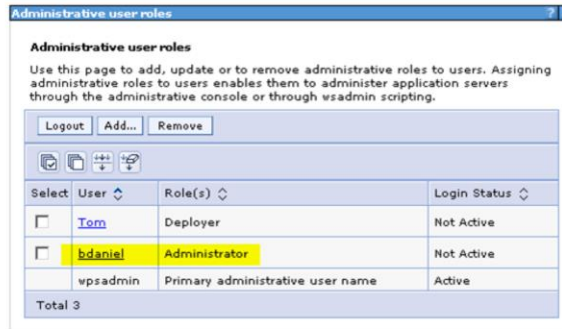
Administrative user roles ?

Administrative user roles

Use this page to add, update or to remove administrative roles to users. Assigning administrative roles to users enables them to administer application servers through the administrative console or through wsadmin scripting.

Logout Add... Remove

| Select | User | Role(s) | Login Status |
|---|---|---|---|
| ☐ | Tom | Deployer | Not Active |
| ☐ | bdaniel | Administrator | Not Active |
| | wpsadmin | Primary administrative user name | Active |
| Total 3 | | | |